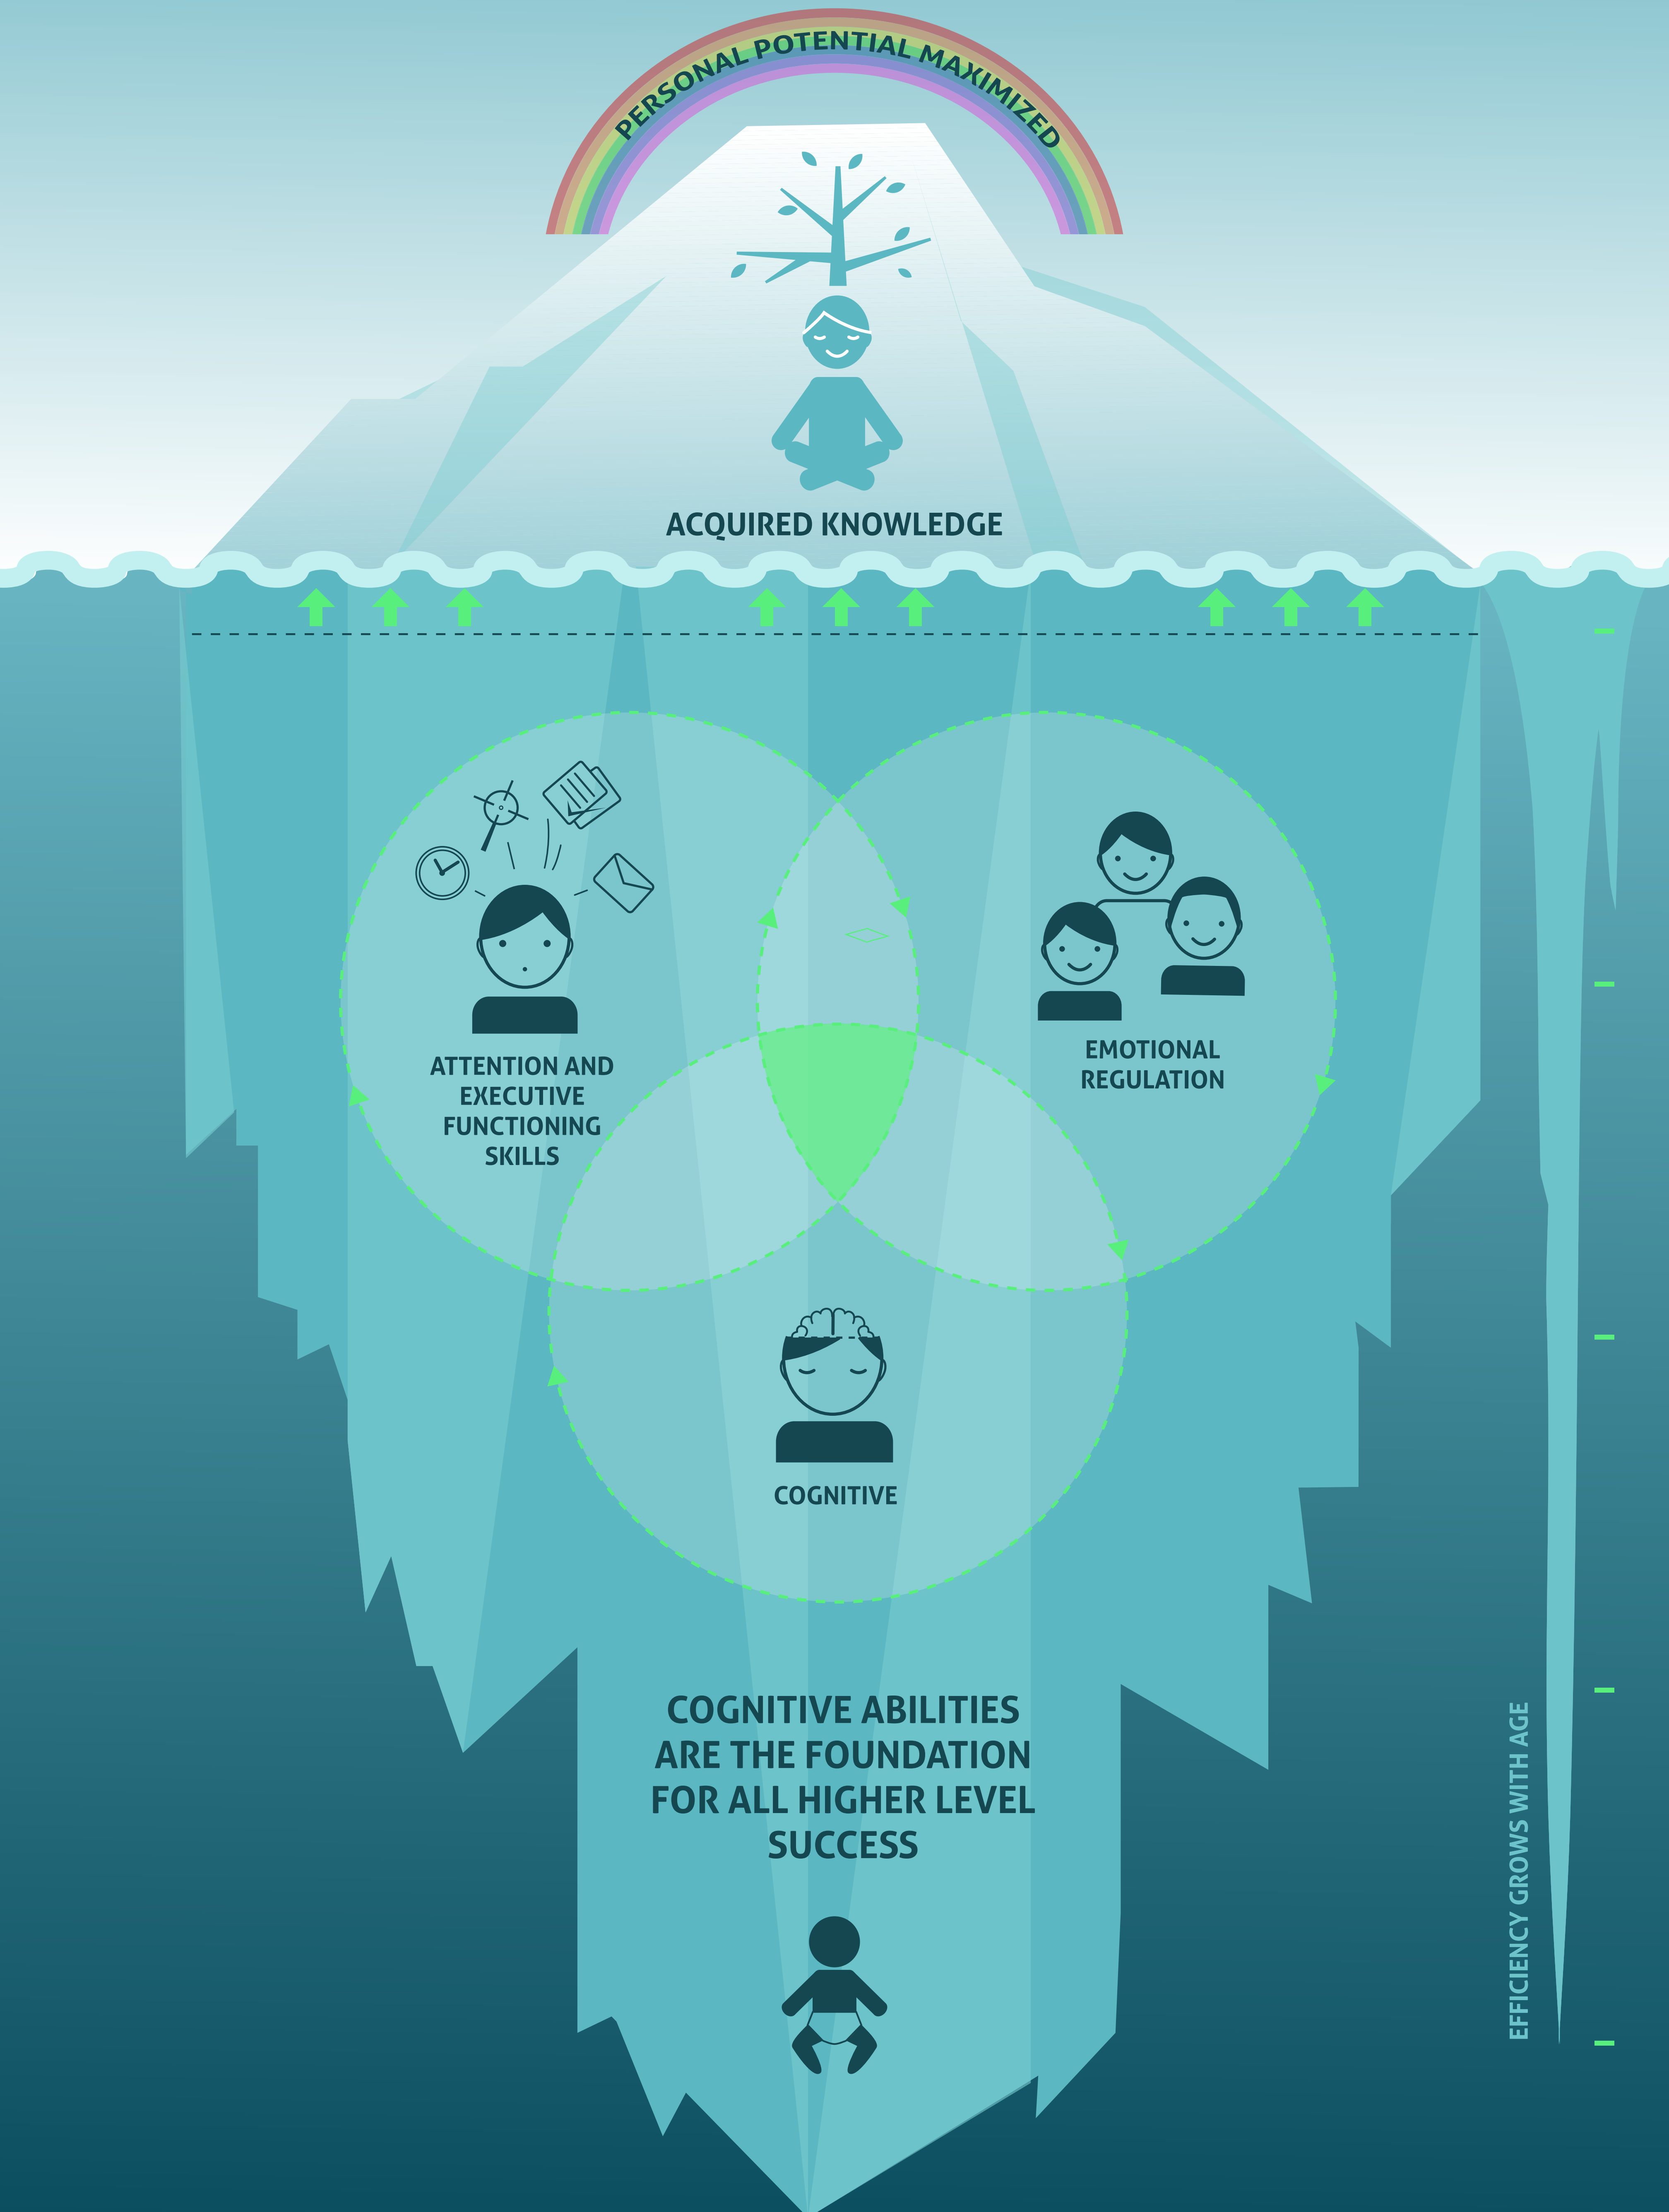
PERSONAL POTENTIAL MAXIMIZED

ACQUIRED KNOWLEDGE

ATTENTION AND EXECUTIVE FUNCTIONING SKILLS

EMOTIONAL REGULATION

COGNITIVE

COGNITIVE ABILITIES ARE THE FOUNDATION FOR ALL HIGHER LEVEL SUCCESS

EFFICIENCY GROWS WITH AGE